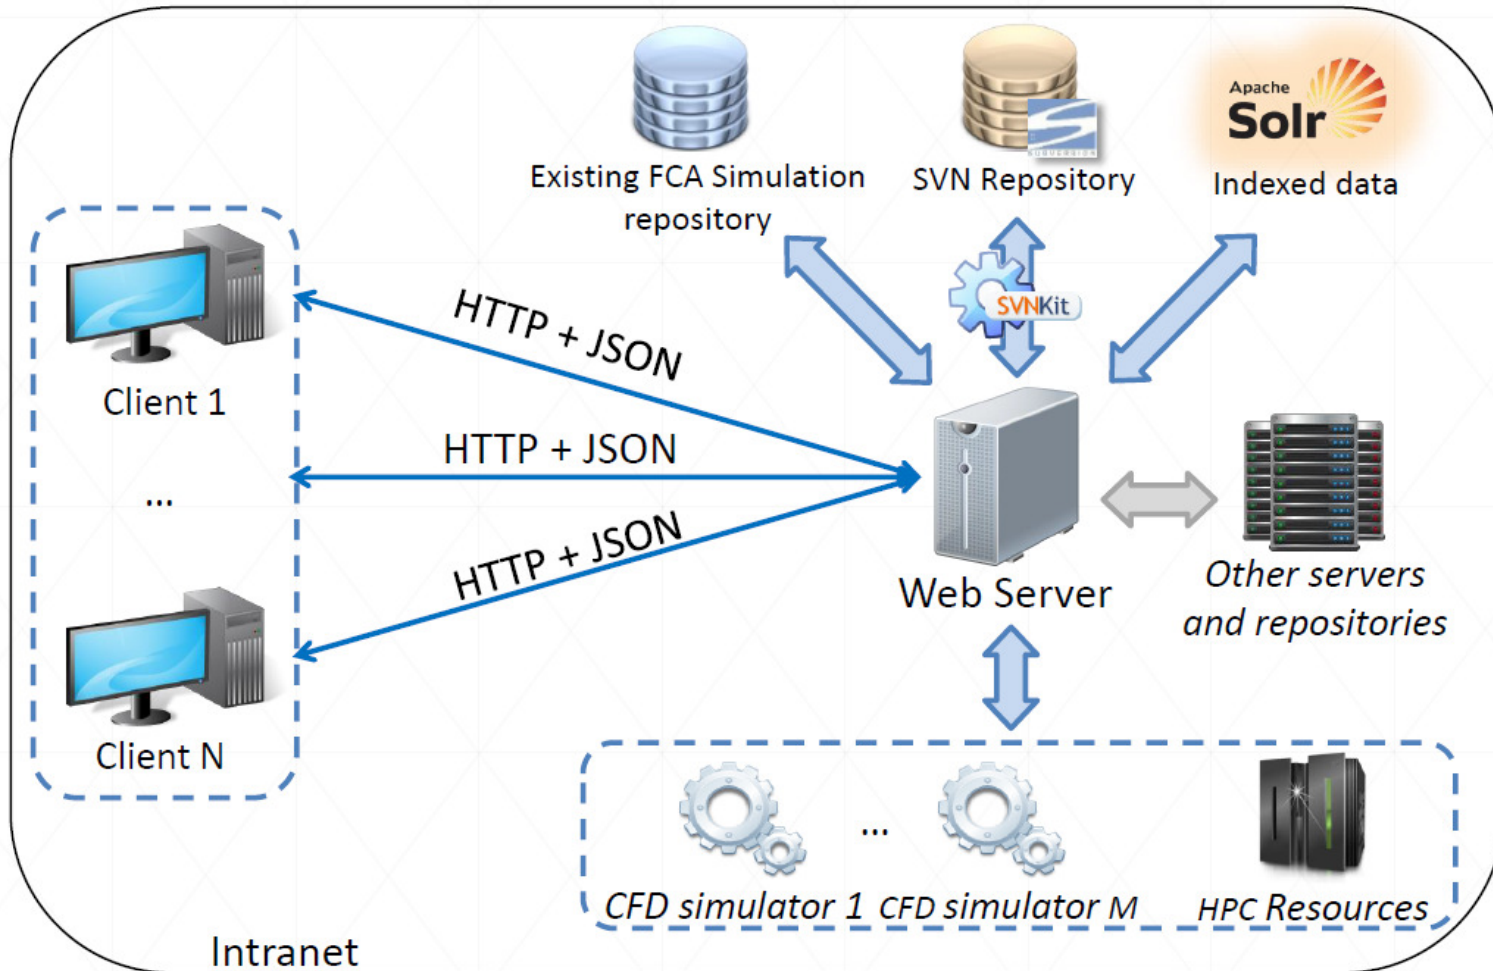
Existing FCA Simulation repository

SVN Repository

Apache Solr

Indexed data

SVNKit

Client 1

...

Client N

HTTP + JSON

HTTP + JSON

HTTP + JSON

Web Server

Other servers and repositories

CFD simulator 1

...

CFD simulator M

HPC Resources

Intranet